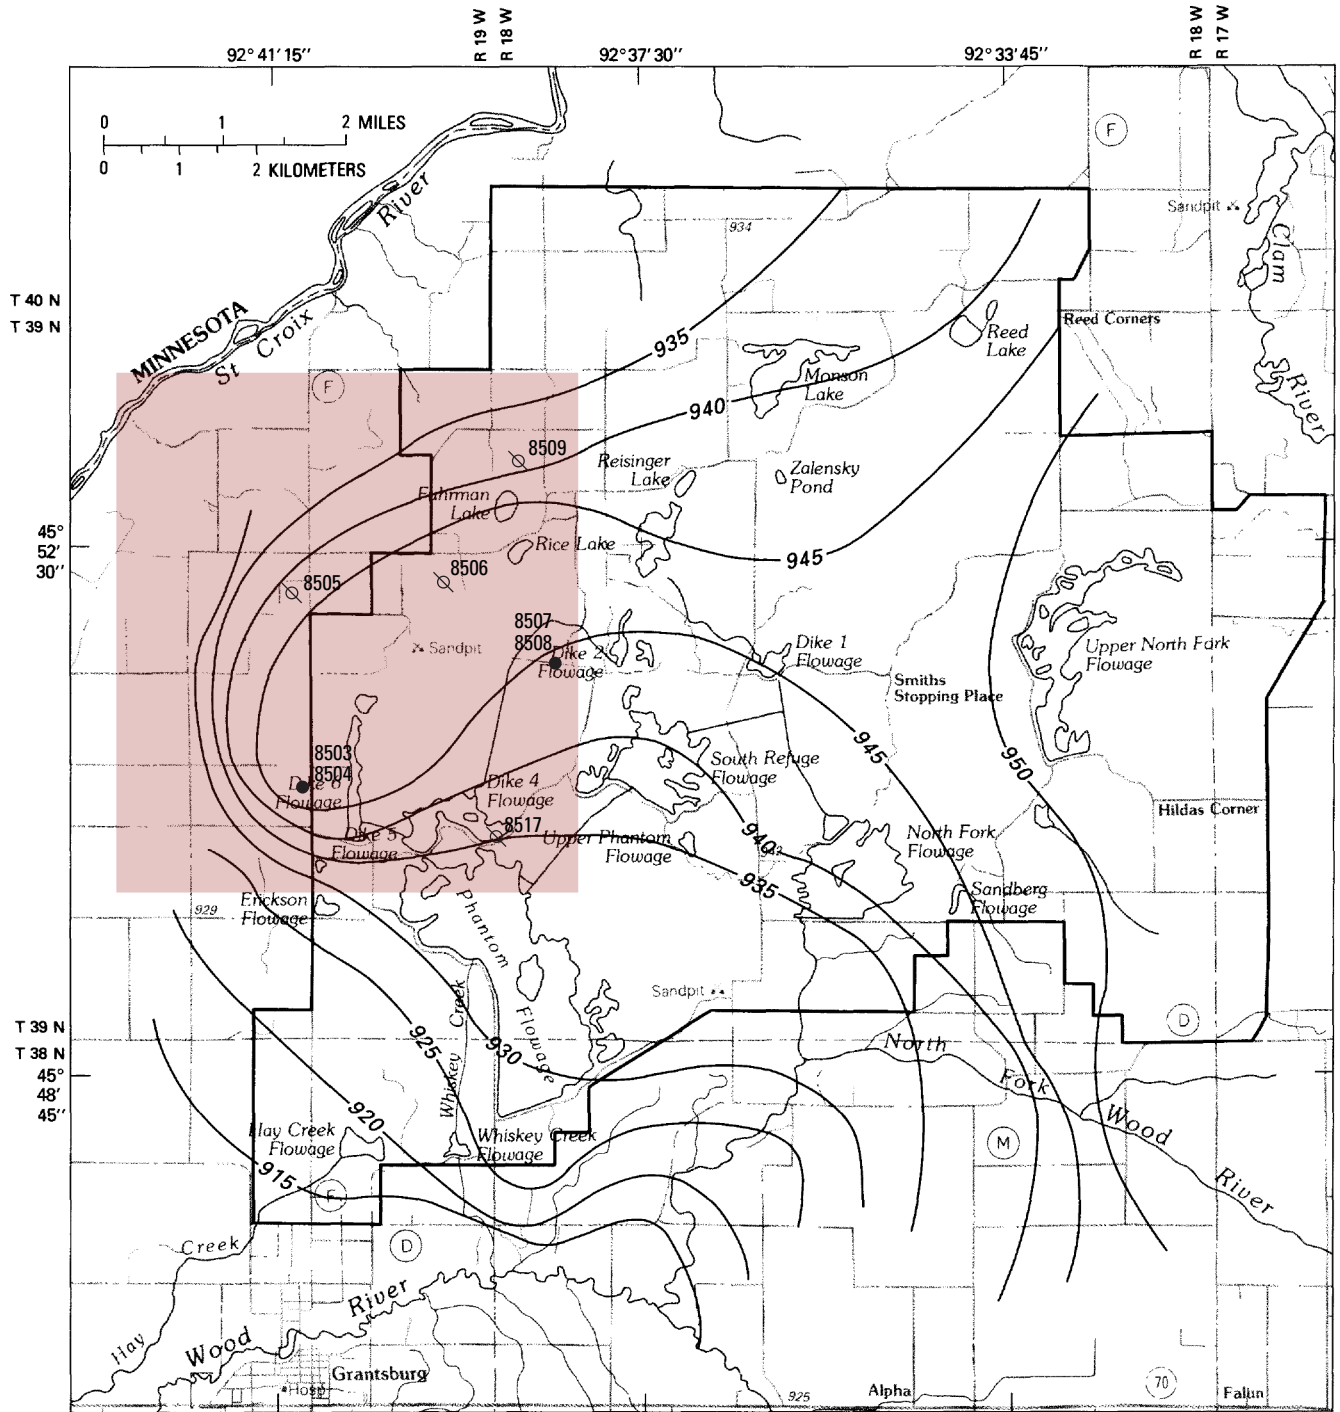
92° 41′ 15″
R 19 W
R 18 W
92° 37′ 30″
92° 33′ 45″
R 18 W
R 17 W

0 1 2 MILES
0 1 2 KILOMETERS

F
Sandpit
Clam
River
934
River
T 40 N
T 39 N
MINNESOTA
St Croix
935
Reed Lake
Reed Corners
Monson Lake
F
940
8509
Reisinger Lake
Zalensky Pond
Fahrman Lake
45°
52′
30″
Rice Lake
945
8506
8505
8507
8508
Sandpit
Dike 2 Flowage
Dike 1 Flowage
Upper North Fork Flowage
Smiths Stopping Place
945
8503
8504
Dike 6 Flowage
South Refuge Flowage
950
Dike 4 Flowage
Hildas Corner
8517
Dike 5 Flowage
Upper Phantom Flowage
940
North Fork Flowage
935
Sandberg Flowage
929
Erickson Flowage
Phantom
Sandpit
T 39 N
T 38 N
45°
48′
45″
Creek
Flowage
925
930
D
North
Fork
Whiskey
920
Hay Creek Flowage
Whiskey Creek Flowage
M
Wood
915
F
River
Creek
D
River
Hay
Wood
Grantsburg
Hosp
925
Alpha
70
Falun